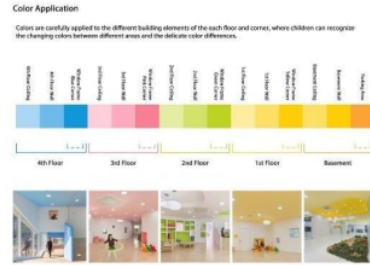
Color Application

Colors are carefully applied to the different building elements of the each floor and corner, where children can recognize the changing colors between different areas and the delicate color differences.

4th Floor Ceiling
4th Floor Wall
Window Corner Blue Corner
3rd Floor Ceiling
3rd Floor Wall
Window Corner Pink Corner
2nd Floor Ceiling
2nd Floor Wall
Window Corner Green Corner
1st Floor Ceiling
1st Floor Wall
Window Corner Yellow Corner
Basement Ceiling
Basement Wall
Parking Area

4th Floor
3rd Floor
2nd Floor
1st Floor
Basement